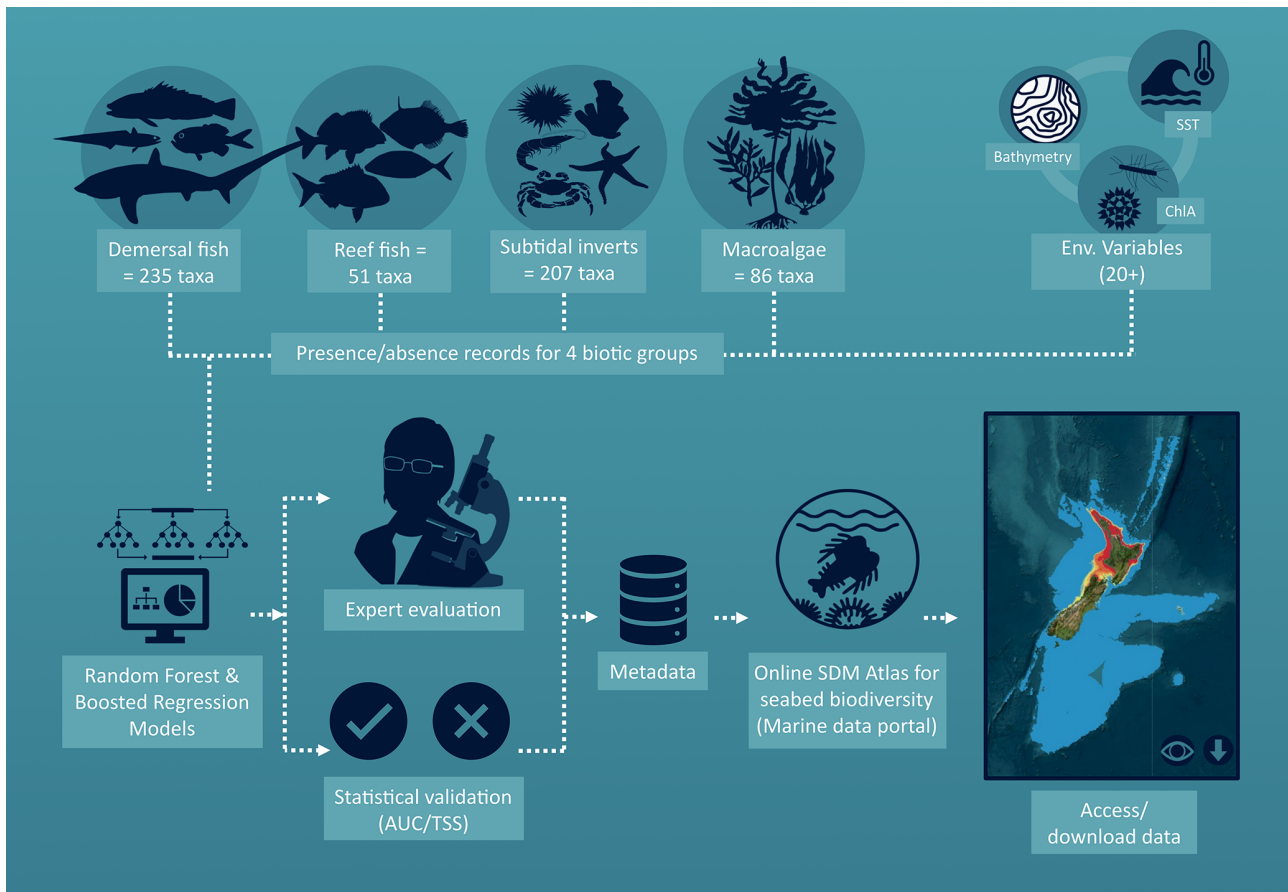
Bathymetry

SST

ChlA

Demersal fish = 235 taxa

Reef fish = 51 taxa

Subtidal inverts = 207 taxa

Macroalgae = 86 taxa

Env. Variables (20+)

Presence/absence records for 4 biotic groups

Expert evaluation

Random Forest & Boosted Regression Models

Metadata

Online SDM Atlas for seabed biodiversity (Marine data portal)

Statistical validation (AUC/TSS)

Access/ download data